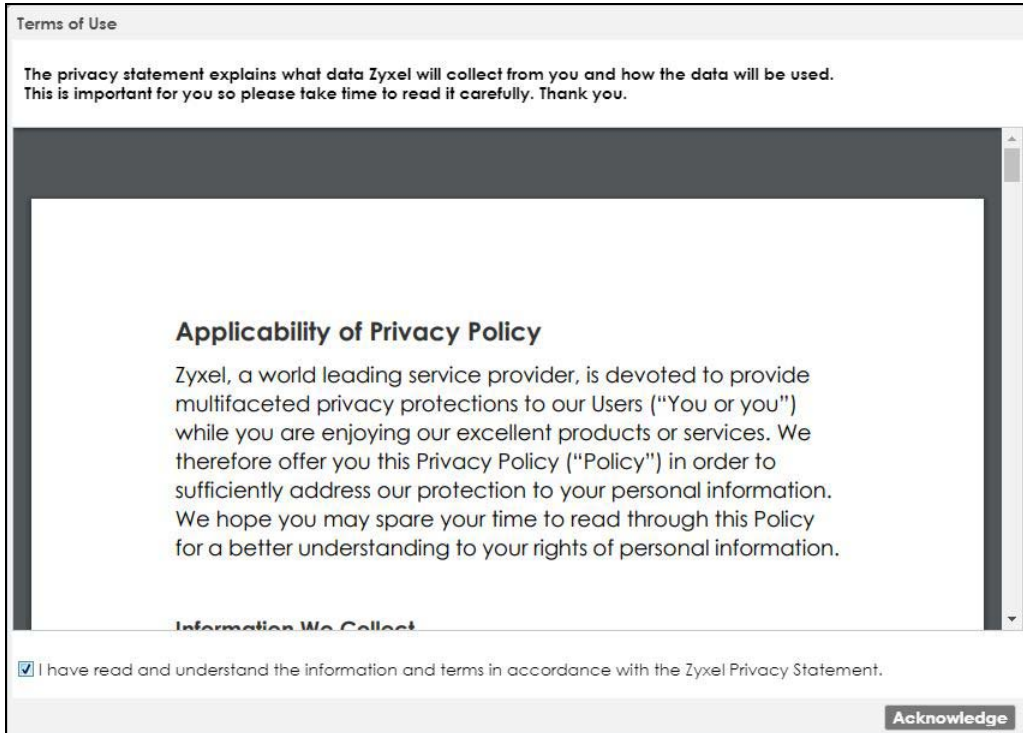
Terms of Use

The privacy statement explains what data Zyxel will collect from you and how the data will be used. This is important for you so please take time to read it carefully. Thank you.

Applicability of Privacy Policy

Zyxel, a world leading service provider, is devoted to provide multifaceted privacy protections to our Users ("You or you") while you are enjoying our excellent products or services. We therefore offer you this Privacy Policy ("Policy") in order to sufficiently address our protection to your personal information. We hope you may spare your time to read through this Policy for a better understanding to your rights of personal information.

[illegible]

I have read and understand the information and terms in accordance with the Zyxel Privacy Statement.

Acknowledge